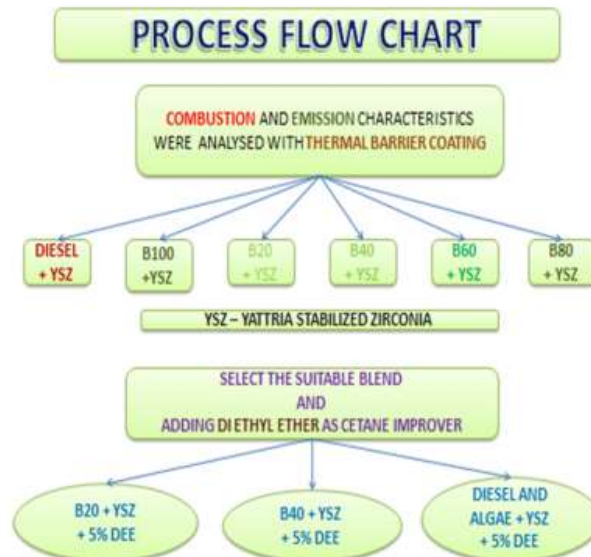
PROCESS FLOW CHART

COMBUSTION AND EMISSION CHARACTERISTICS WERE ANALYSED WITH THERMAL BARRIER COATING

DIESEL + YSZ

B100 +YSZ

B20 + YSZ

B40 + YSZ

B60 + YSZ

B80 + YSZ

YSZ – YATTRIA STABILIZED ZIRCONIA

SELECT THE SUITABLE BLEND AND ADDING DI ETHYL ETHER AS CETANE IMPROVER

B20 + YSZ + 5% DEE

B40 + YSZ + 5% DEE

DIESEL AND ALGAE + YSZ + 5% DEE